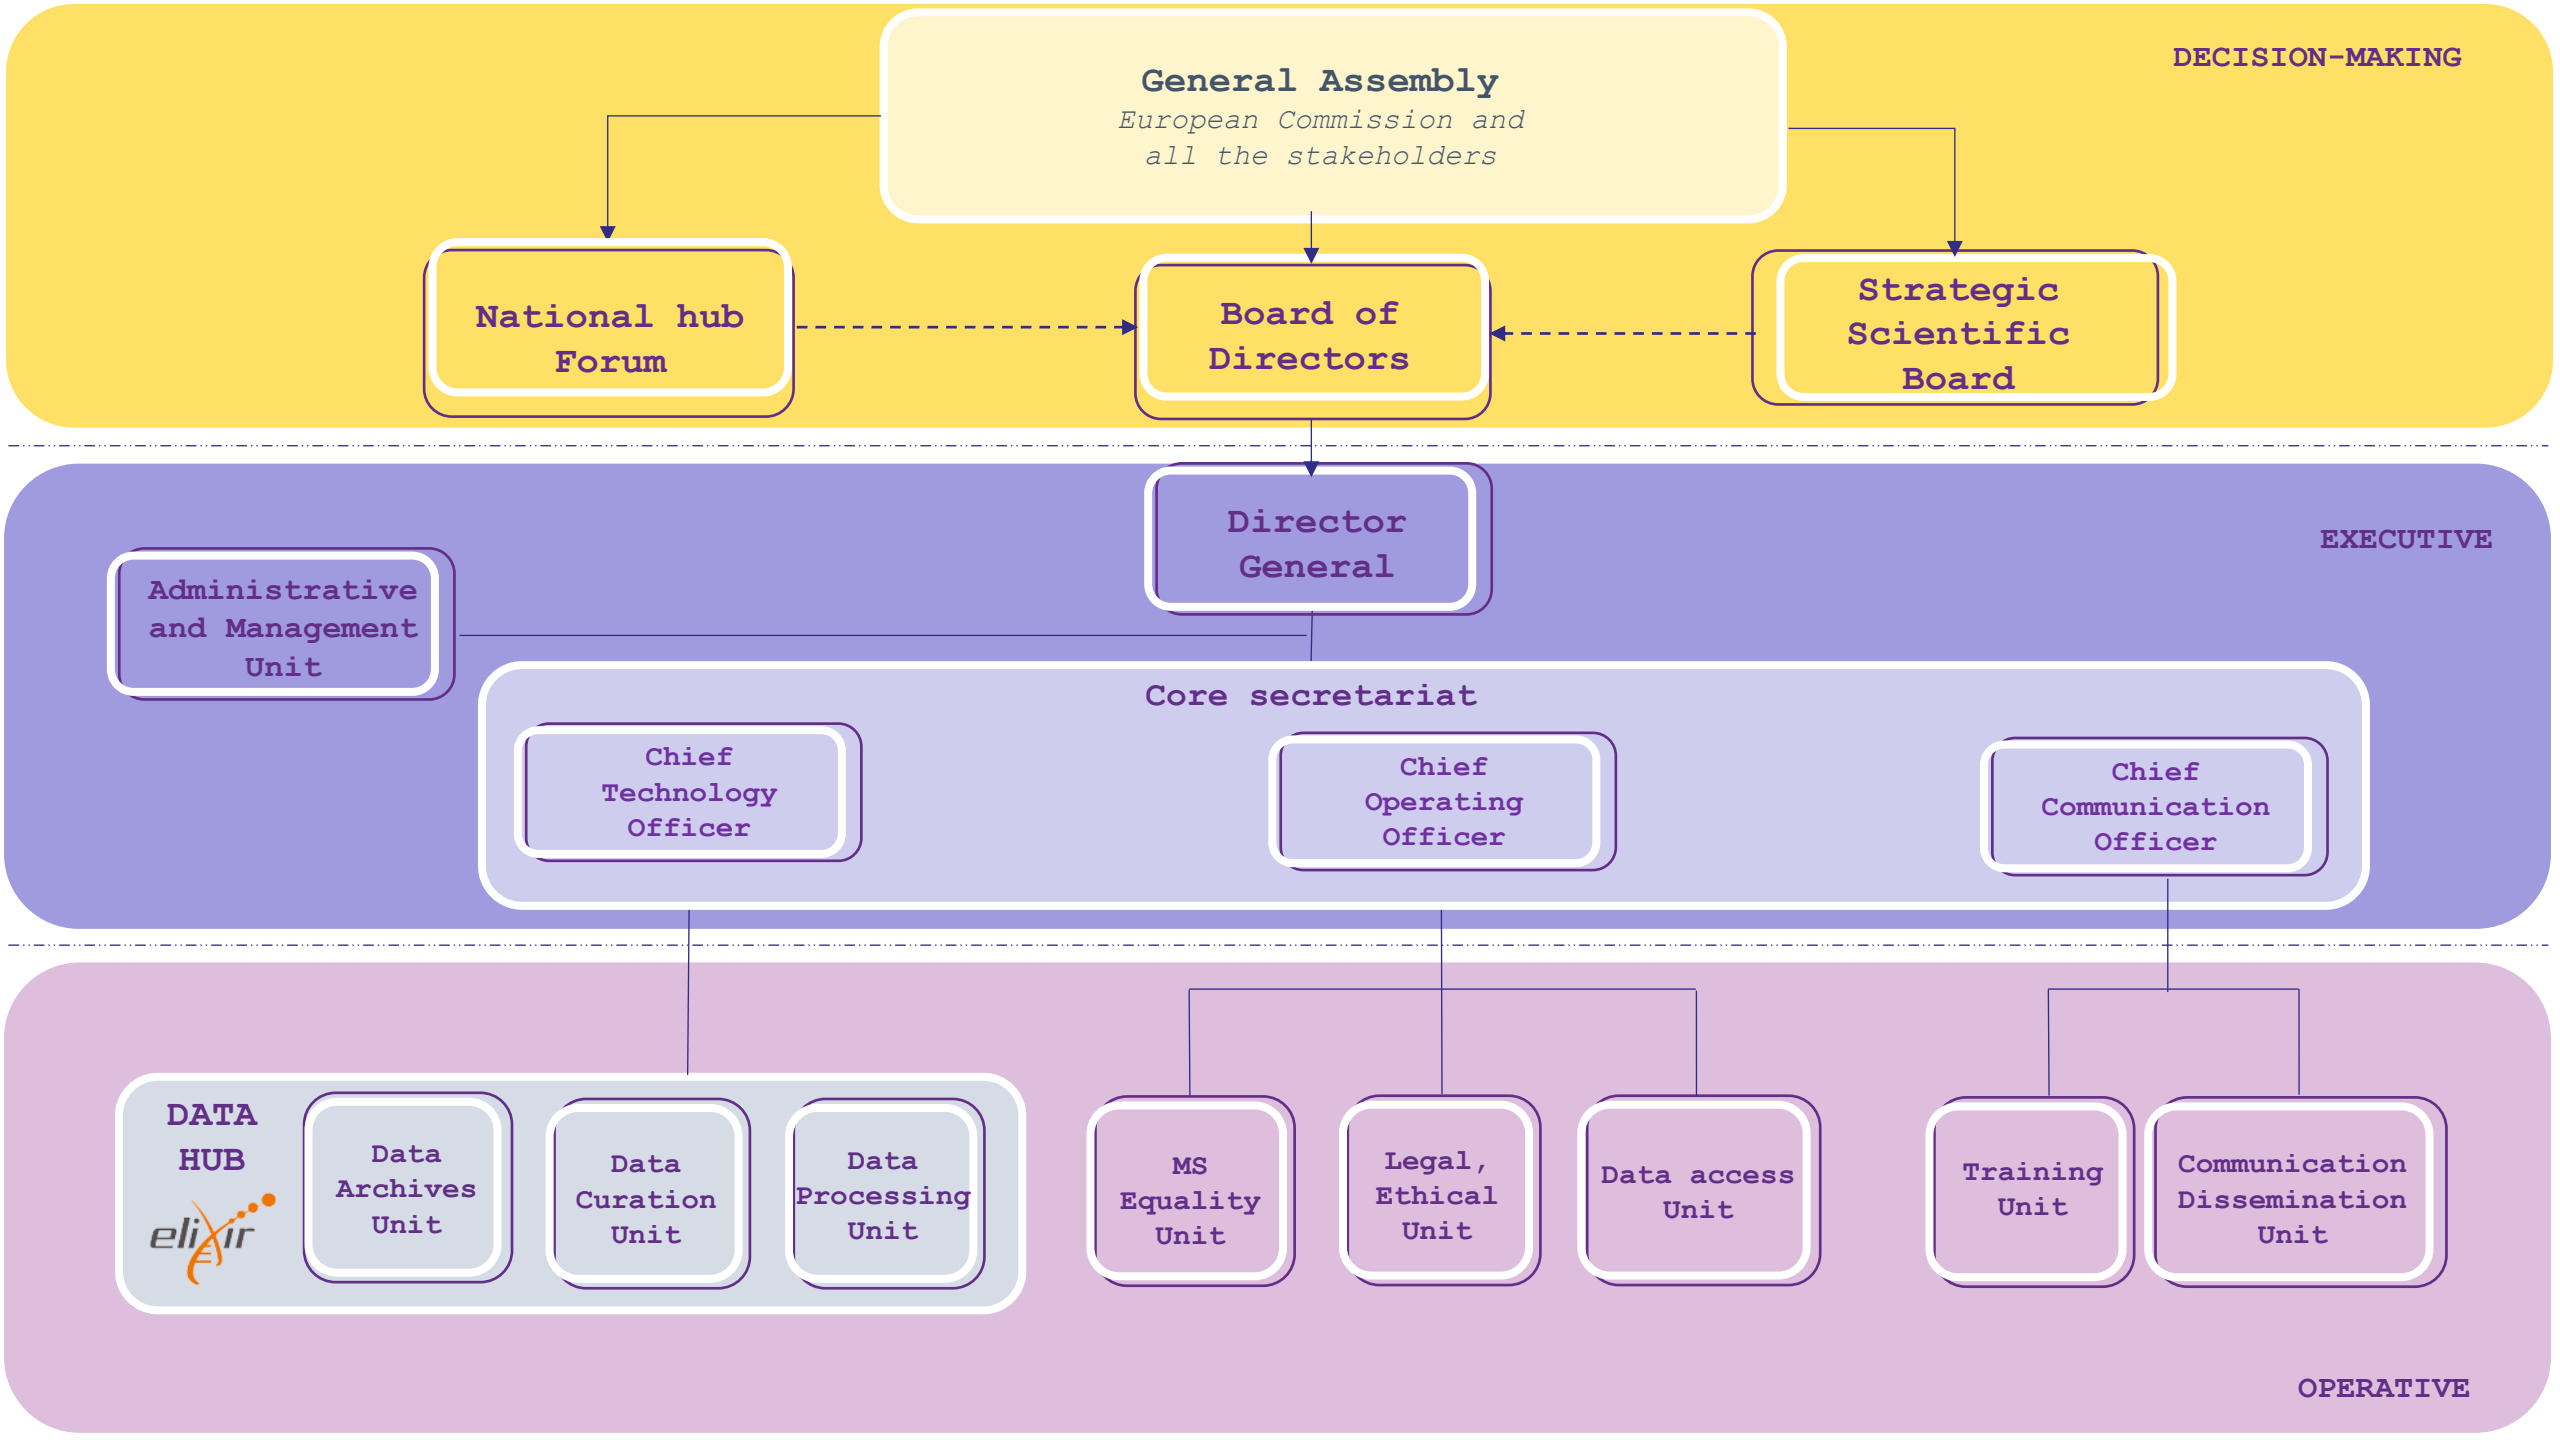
DECISION-MAKING

General Assembly
European Commission and all the stakeholders

National hub Forum

Board of Directors

Strategic Scientific Board

EXECUTIVE

Director General

Administrative and Management Unit

Core secretariat

Chief Technology Officer

Chief Operating Officer

Chief Communication Officer

DATA HUB
elixir

Data Archives Unit

Data Curation Unit

Data Processing Unit

MS Equality Unit

Legal, Ethical Unit

Data access Unit

Training Unit

Communication Dissemination Unit

OPERATIVE